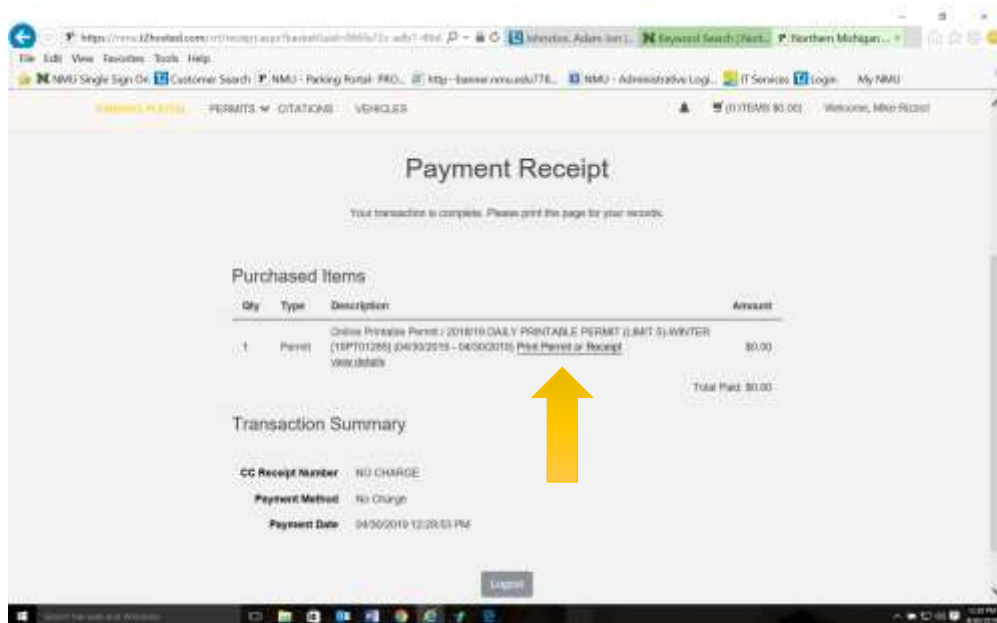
https://nmu.t2hosted.com/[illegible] Johnston, Adam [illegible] Keyword Search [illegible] Northern Michigan...

File Edit View Favorites Tools Help

NMU Single Sign On Customer Search NMU - Parking Portal - PRO... http--banner.nmu.edu778... NMU - Administrative Logi... IT Services Login My NMU

PARKING PORTAL PERMITS CITATIONS VEHICLES (0) ITEMS $0.00 Welcome, Mike Rizzo!

Payment Receipt

Your transaction is complete. Please print the page for your records.

Purchased Items

| Qty | Type | Description | Amount |
|---|---|---|---|
| 1 | Permit | Online Printable Permit / 2018/19 DAILY PRINTABLE PERMIT (LIMIT 5) WINTER (19PT01285) (04/30/2019 - 04/30/2019) Print Permit or Receipt view details | $0.00 |

Total Paid: $0.00

Transaction Summary

CC Receipt Number NO CHARGE

Payment Method No Charge

Payment Date 04/30/2019 12:28:53 PM

Logout